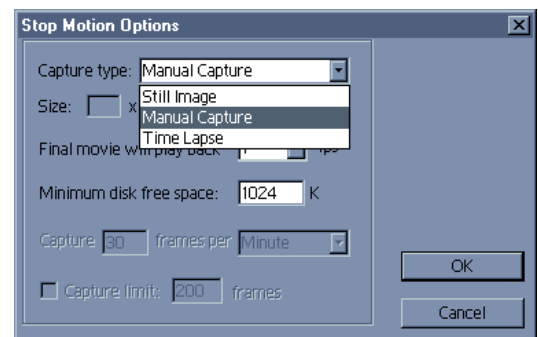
Stop Motion Options

Capture type: Manual Capture

Still Image
Manual Capture
Time Lapse

Size: x

Final movie will play back fps

Minimum disk free space: 1024 K

Capture 30 frames per Minute

Capture limit: 200 frames

OK

Cancel